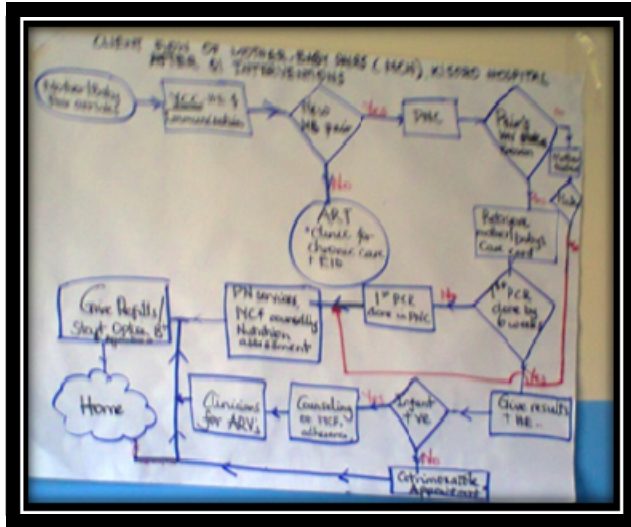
CLIENT FLOW OF MOTHER-BABY PAIRS (MCH) KISORO HOSPITAL AFTER QI INTERVENTIONS

Mother/Baby pair arrives

YCC Hx & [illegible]

New MB pair

Yes

PNC

Pair's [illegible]

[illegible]

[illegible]

No

ART
"Clinic for chronic care" / EID

Retrieve mother/baby's care card

PN services, YCF counselling, Nutrition assessment

$1^{st}$ PCR done in PNC

No

$1^{st}$ PCR done by 6 weeks

Yes

Give Refills/ Start Optn. B+

Home

Clinicians for ARVs

Counseling on YCF, adherence

Infant +ve

Yes

Give results TBE

No

Communicate Appointment